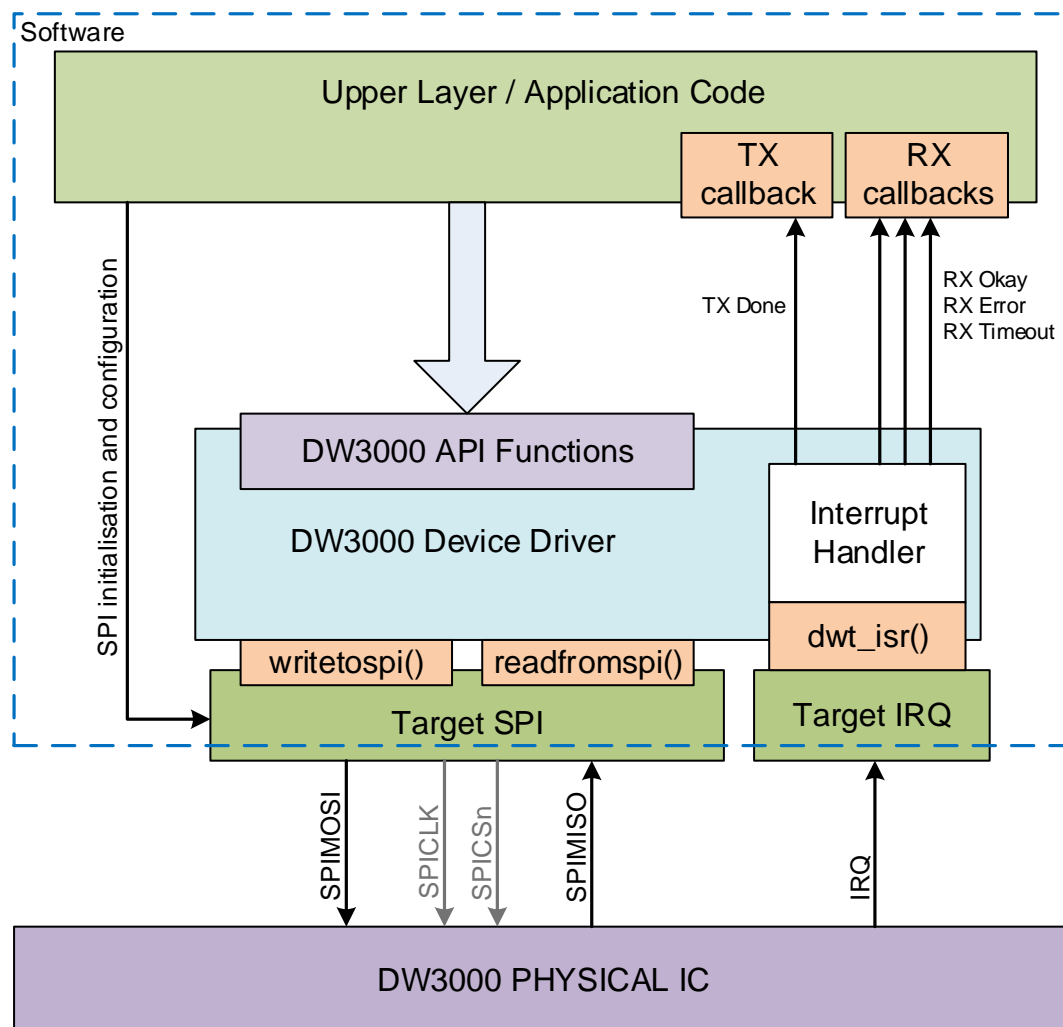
Software

Upper Layer / Application Code

TX callback

RX callbacks

SPI initialisation and configuration

TX Done

RX Okay
RX Error
RX Timeout

DW3000 API Functions

DW3000 Device Driver

Interrupt Handler

dwt_isr()

writetospi()

readfromspi()

Target SPI

Target IRQ

SPIMOSI

SPICLK

SPICSn

SPIMISO

IRQ

DW3000 PHYSICAL IC